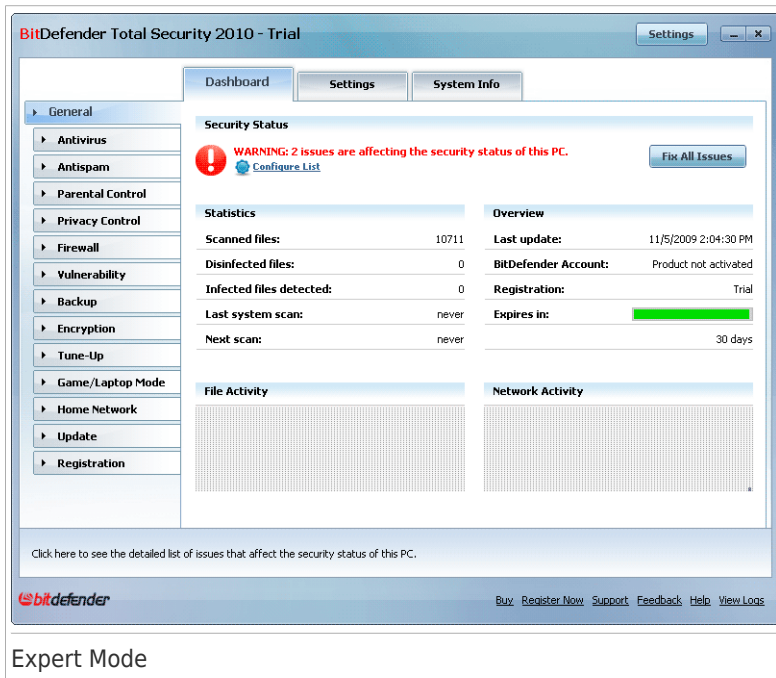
BitDefender Total Security 2010 - Trial

Settings

Dashboard | Settings | System Info

General
Antivirus
Antispam
Parental Control
Privacy Control
Firewall
Vulnerability
Backup
Encryption
Tune-Up
Game/Laptop Mode
Home Network
Update
Registration

Security Status

WARNING: 2 issues are affecting the security status of this PC.
Configure List

Fix All Issues

Statistics

| | |
|---|---|
| Scanned files: | 10711 |
| Disinfected files: | 0 |
| Infected files detected: | 0 |
| Last system scan: | never |
| Next scan: | never |

Overview

| | |
|---|---|
| Last update: | 11/5/2009 2:04:30 PM |
| BitDefender Account: | Product not activated |
| Registration: | Trial |
| Expires in: | |
| | 30 days |

File Activity

Network Activity

Click here to see the detailed list of issues that affect the security status of this PC.

bitdefender

Buy Register Now Support Feedback Help View Logs

Expert Mode